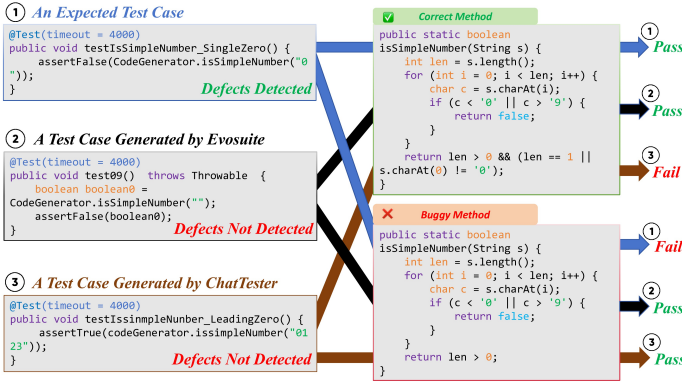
① An Expected Test Case

@Test(timeout = 4000)
public void testIsSimpleNumber_SingleZero() {
    assertFalse(CodeGenerator.isSimpleNumber("0"));
}

Defects Detected

② A Test Case Generated by Evosuite

@Test(timeout = 4000)
public void test09()  throws Throwable  {
    boolean boolean0 = CodeGenerator.isSimpleNumber("");
    assertFalse(boolean0);
}

Defects Not Detected

③ A Test Case Generated by ChatTester

@Test(timeout = 4000)
public void testIssimpleNumber_LeadingZero() {
    assertTrue(codeGenerator.issimpleNumber("0123"));
}

Defects Not Detected

✅ Correct Method

public static boolean
isSimpleNumber(String s) {
    int len = s.length();
    for (int i = 0; i < len; i++) {
        char c = s.charAt(i);
        if (c < '0' || c > '9') {
            return false;
        }
    }
    return len > 0 && (len == 1 ||
s.charAt(0) != '0');
}

① Pass
② Pass
③ Fail

❌ Buggy Method

public static boolean
isSimpleNumber(String s) {
    int len = s.length();
    for (int i = 0; i < len; i++) {
        char c = s.charAt(i);
        if (c < '0' || c > '9') {
            return false;
        }
    }
    return len > 0;
}

① Fail
② Pass
③ Pass